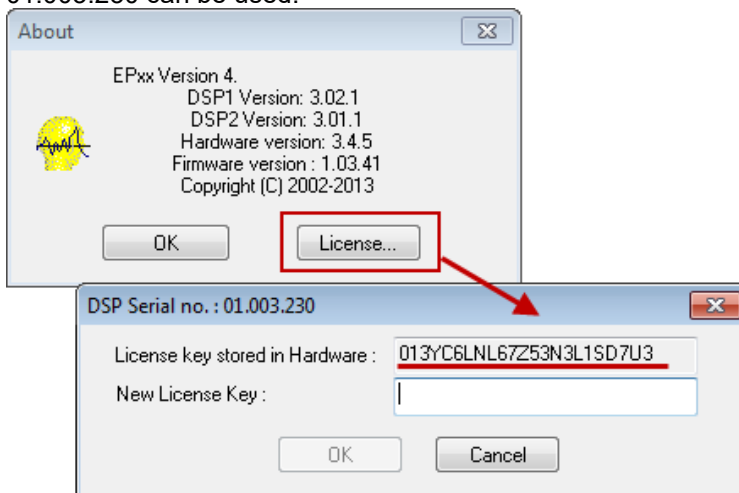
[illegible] can be used.

About

EPxx Version 4.
DSP1 Version: 3.02.1
DSP2 Version: 3.01.1
Hardware version: 3.4.5
Firmware version : 1.03.41
Copyright (C) 2002-2013

OK

License...

DSP Serial no. : 01.003.230

License key stored in Hardware : 013YC6LNL67Z53N3L1SD7U3

New License Key :

OK

Cancel